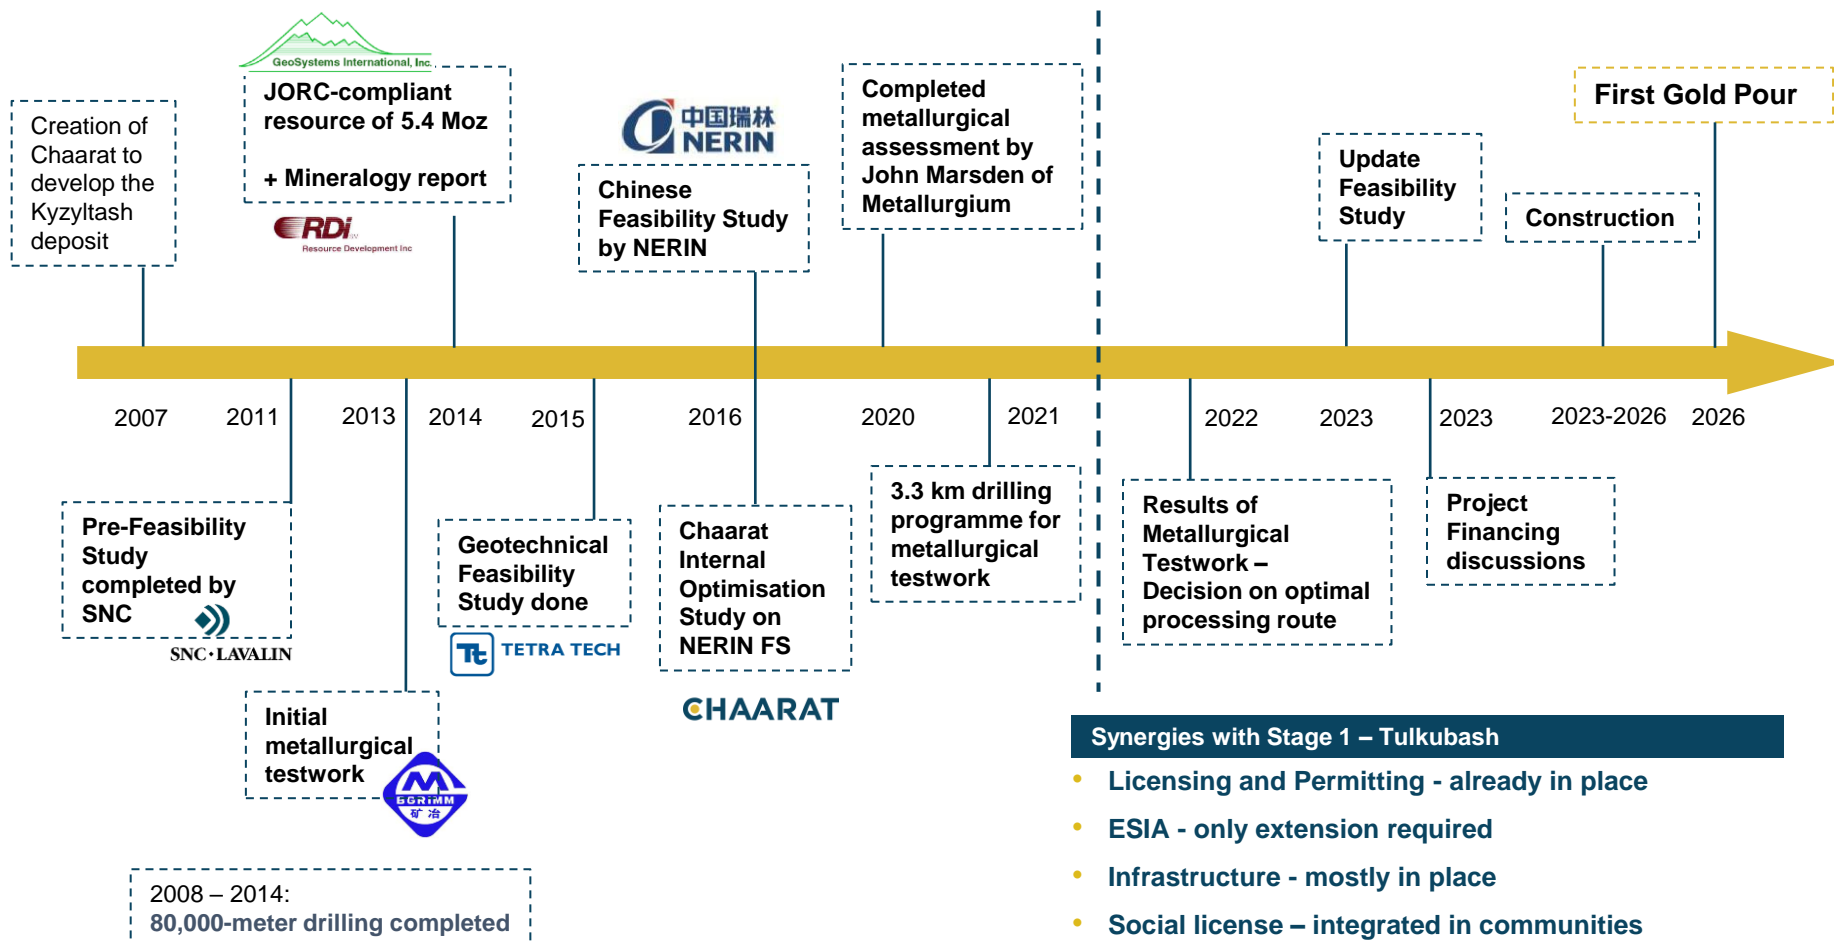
GeoSystems International, Inc.

Creation of Chaarat to develop the Kyzyltash deposit

JORC-compliant resource of 5.4 Moz

+ Mineralogy report

RDi
Resource Development Inc

中国瑞林 NERIN

Chinese Feasibility Study by NERIN

Completed metallurgical assessment by John Marsden of Metallurgium

Update Feasibility Study

First Gold Pour

Construction

2007 2011 2013 2014 2015 2016 2020 2021 2022 2023 2023 2023-2026 2026

Pre-Feasibility Study completed by SNC

SNC·LAVALIN

Geotechnical Feasibility Study done

TETRA TECH

Chaarat Internal Optimisation Study on NERIN FS

CHAARAT

3.3 km drilling programme for metallurgical testwork

Results of Metallurgical Testwork – Decision on optimal processing route

Project Financing discussions

Initial metallurgical testwork

BGRIMM 矿 冶

2008 – 2014:
80,000-meter drilling completed

Synergies with Stage 1 – Tulkubash

• Licensing and Permitting - already in place
• ESIA - only extension required
• Infrastructure - mostly in place
• Social license – integrated in communities